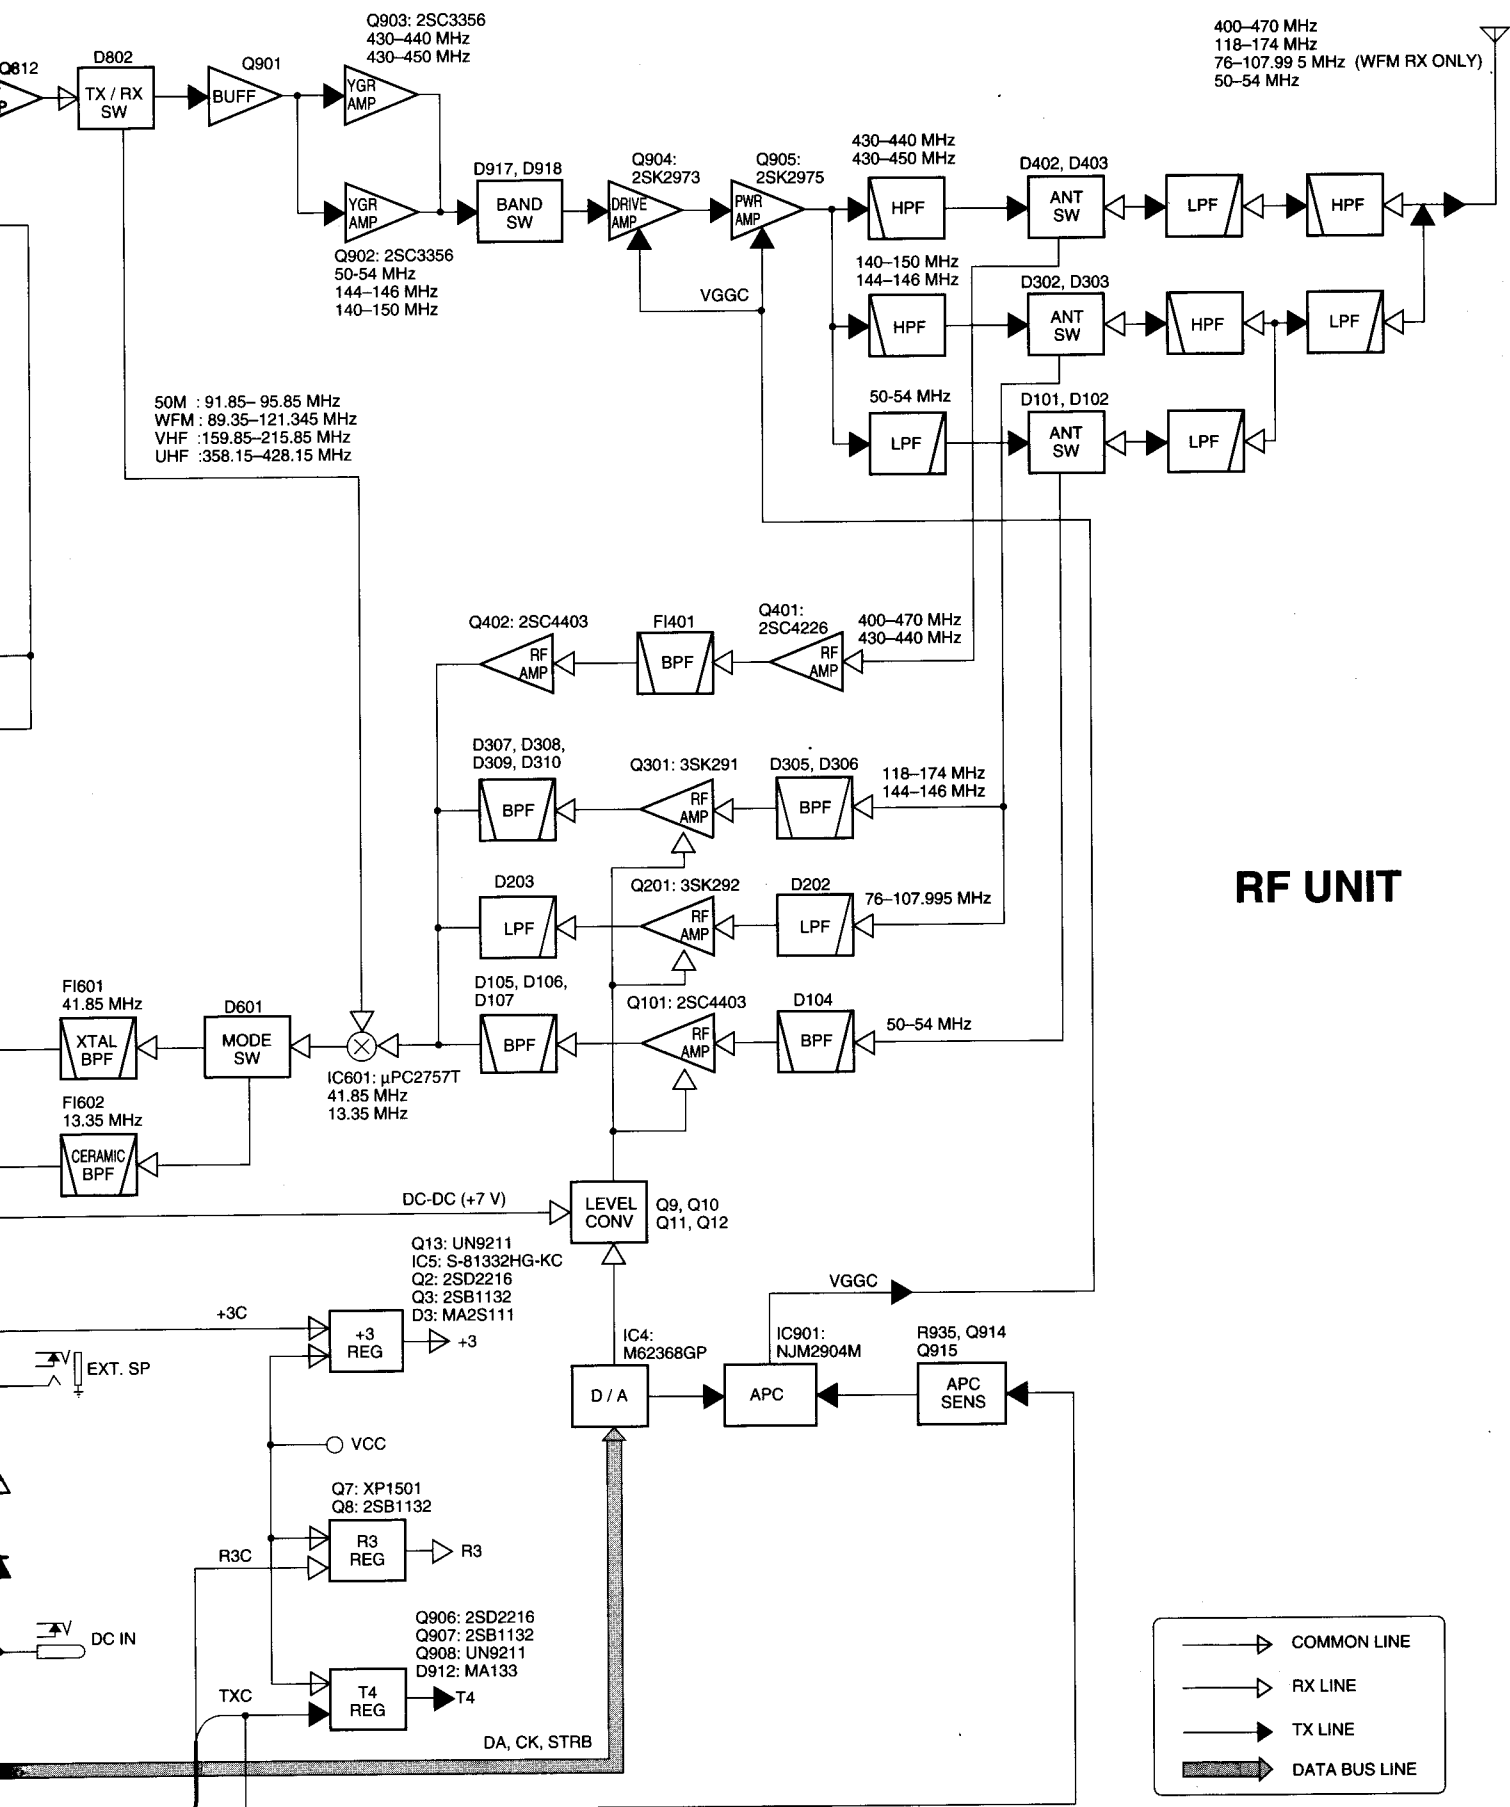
Q903: 2SC3356
430–440 MHz
430–450 MHz

400–470 MHz
118–174 MHz
76–107.99 5 MHz (WFM RX ONLY)
50–54 MHz

Q812
D802
TX / RX SW
Q901
BUFF
YGR AMP
YGR AMP
D917, D918
BAND SW
Q904: 2SK2973
DRIVE AMP
Q905: 2SK2975
PWR AMP
430–440 MHz
430–450 MHz
HPF
D402, D403
ANT SW
LPF
HPF
Q902: 2SC3356
50-54 MHz
144–146 MHz
140–150 MHz
VGGC
140–150 MHz
144–146 MHz
HPF
D302, D303
ANT SW
HPF
LPF
50-54 MHz
LPF
D101, D102
ANT SW
LPF

50M : 91.85– 95.85 MHz
WFM : 89.35–121.345 MHz
VHF :159.85–215.85 MHz
UHF :358.15–428.15 MHz

Q402: 2SC4403
RF AMP
FI401
BPF
Q401: 2SC4226
RF AMP
400–470 MHz
430–440 MHz

D307, D308, D309, D310
BPF
Q301: 3SK291
RF AMP
D305, D306
BPF
118–174 MHz
144–146 MHz

D203
LPF
Q201: 3SK292
RF AMP
D202
LPF
76–107.995 MHz

RF UNIT

FI601
41.85 MHz
XTAL BPF
D601
MODE SW
D105, D106, D107
BPF
Q101: 2SC4403
RF AMP
D104
BPF
50–54 MHz
IC601: µPC2757T
41.85 MHz
13.35 MHz
FI602
13.35 MHz
CERAMIC BPF

DC-DC (+7 V)
LEVEL CONV
Q9, Q10
Q11, Q12

Q13: UN9211
IC5: S-81332HG-KC
Q2: 2SD2216
Q3: 2SB1132
D3: MA2S111
+3C
+3 REG
+3
EXT. SP
VGGC
IC4: M62368GP
D / A
IC901: NJM2904M
APC
R935, Q914
Q915
APC SENS
VCC
Q7: XP1501
Q8: 2SB1132
R3C
R3 REG
R3
DC IN
Q906: 2SD2216
Q907: 2SB1132
Q908: UN9211
D912: MA133
TXC
T4 REG
T4
DA, CK, STRB

COMMON LINE
RX LINE
TX LINE
DATA BUS LINE